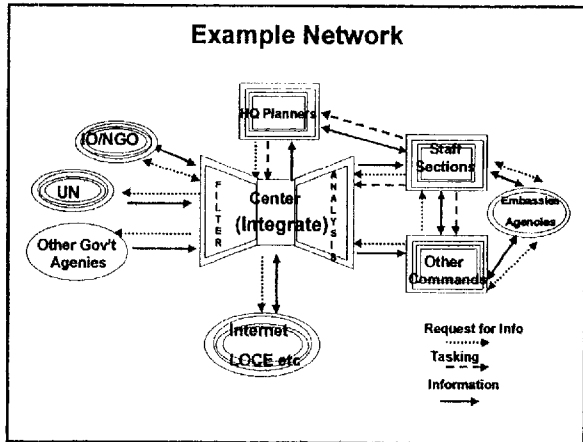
Example Network

HQ Planners

IO/NGO

UN

Other Gov't Agenies

F I L T E R

Center (Integrate)

A N A L Y S I S

Staff Sections

Other Commands

Embassies Agencies

Internet LOCE etc

Request for Info

Tasking

Information